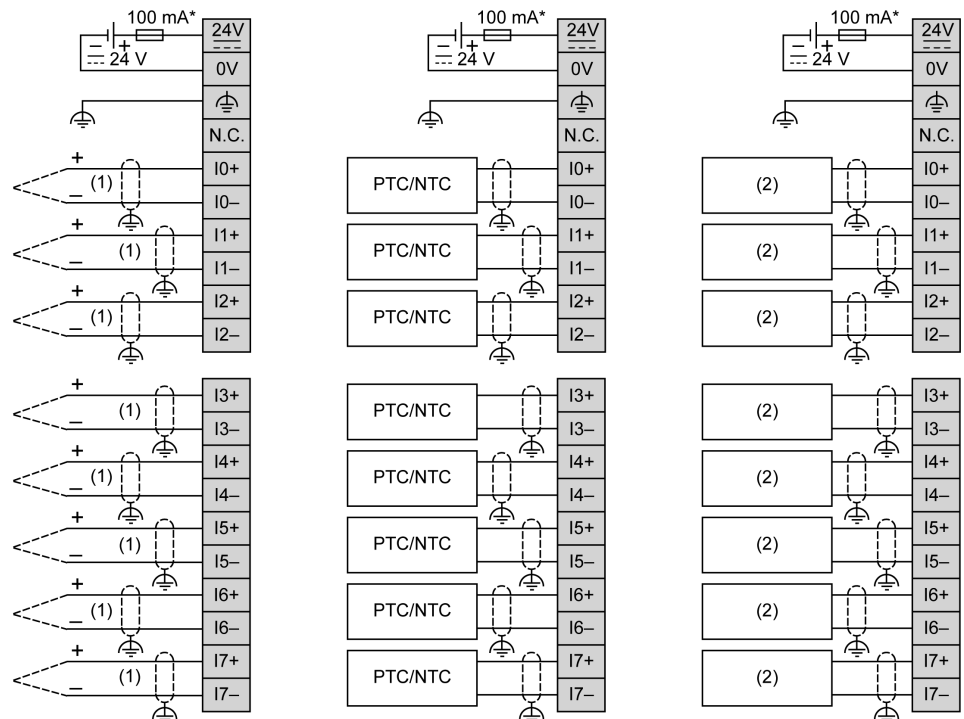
100 mA*
24V
+
24 V
0V
N.C.
+
(1)
–
I0+
I0–
+
(1)
–
I1+
I1–
+
(1)
–
I2+
I2–
+
(1)
–
I3+
I3–
+
(1)
–
I4+
I4–
+
(1)
–
I5+
I5–
+
(1)
–
I6+
I6–
+
(1)
–
I7+
I7–

100 mA*
24V
+
24 V
0V
N.C.
PTC/NTC
I0+
I0–
PTC/NTC
I1+
I1–
PTC/NTC
I2+
I2–
PTC/NTC
I3+
I3–
PTC/NTC
I4+
I4–
PTC/NTC
I5+
I5–
PTC/NTC
I6+
I6–
PTC/NTC
I7+
I7–

100 mA*
24V
+
24 V
0V
N.C.
(2)
I0+
I0–
(2)
I1+
I1–
(2)
I2+
I2–
(2)
I3+
I3–
(2)
I4+
I4–
(2)
I5+
I5–
(2)
I6+
I6–
(2)
I7+
I7–